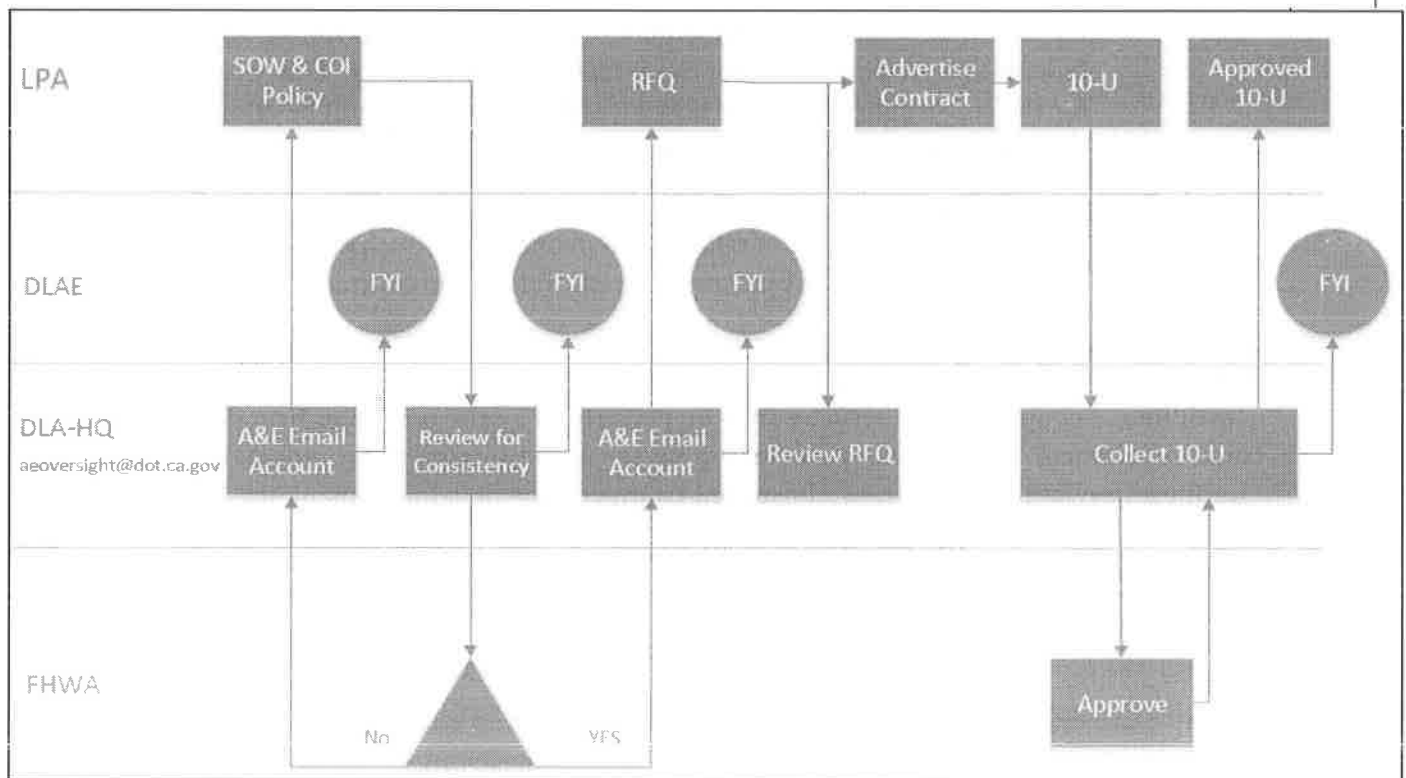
LPA
SOW & COI Policy
RFQ
Advertise Contract
10-U
Approved 10-U

DLAE
FYI
FYI
FYI
FYI

DLA-HQ
aeoversight@dot.ca.gov
A&E Email Account
Review for Consistency
A&E Email Account
Review RFQ
Collect 10-U

FHWA
No
YES
Approve